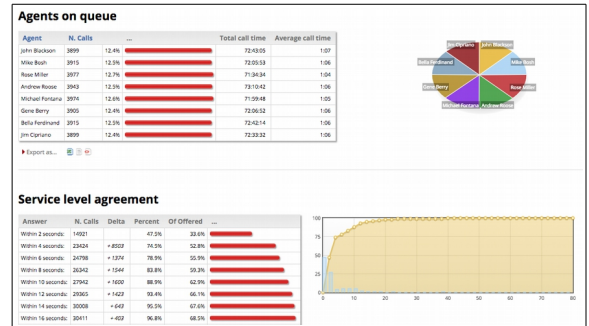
Agents on queue

| Agent | N. Calls | | ... | Total call time | Average call time |
|---|---|---|---|---|---|
| John Blackson | 3899 | 12.4% | | 72:43:05 | 1:07 |
| Mike Bosh | 3915 | 12.5% | | 72:05:53 | 1:06 |
| Rose Miller | 3977 | 12.7% | | 71:34:34 | 1:04 |
| Andrew Roose | 3943 | 12.5% | | 73:10:42 | 1:06 |
| Michael Fontana | 3974 | 12.6% | | 71:59:48 | 1:05 |
| Gene Berry | 3905 | 12.4% | | 72:06:52 | 1:06 |
| Bella Ferdinand | 3915 | 12.5% | | 72:42:14 | 1:06 |
| Jim Cipriano | 3899 | 12.4% | | 72:33:32 | 1:06 |

Export as...

Jim Cipriano
John Blackson
Bella Ferdinand
Mike Bosh
Rose Miller
Gene Berry
Michael Fontana
Andrew Roose

Service level agreement

| Answer | N. Calls | Delta | Percent | Of Offered | ... |
|---|---|---|---|---|---|
| Within 2 seconds: | 14921 | | 47.5% | 33.6% | |
| Within 4 seconds: | 23424 | + 8503 | 74.5% | 52.8% | |
| Within 6 seconds: | 24798 | + 1374 | 78.9% | 55.9% | |
| Within 8 seconds: | 26342 | + 1544 | 83.8% | 59.3% | |
| Within 10 seconds: | 27942 | + 1600 | 88.9% | 62.9% | |
| Within 12 seconds: | 29365 | + 1423 | 93.4% | 66.1% | |
| Within 14 seconds: | 30008 | + 643 | 95.5% | 67.6% | |
| Within 16 seconds: | 30411 | + 403 | 96.8% | 68.5% | |

100
90
80
70
60
50
40
30
20
10
0
0 10 20 30 40 50 60 70 80